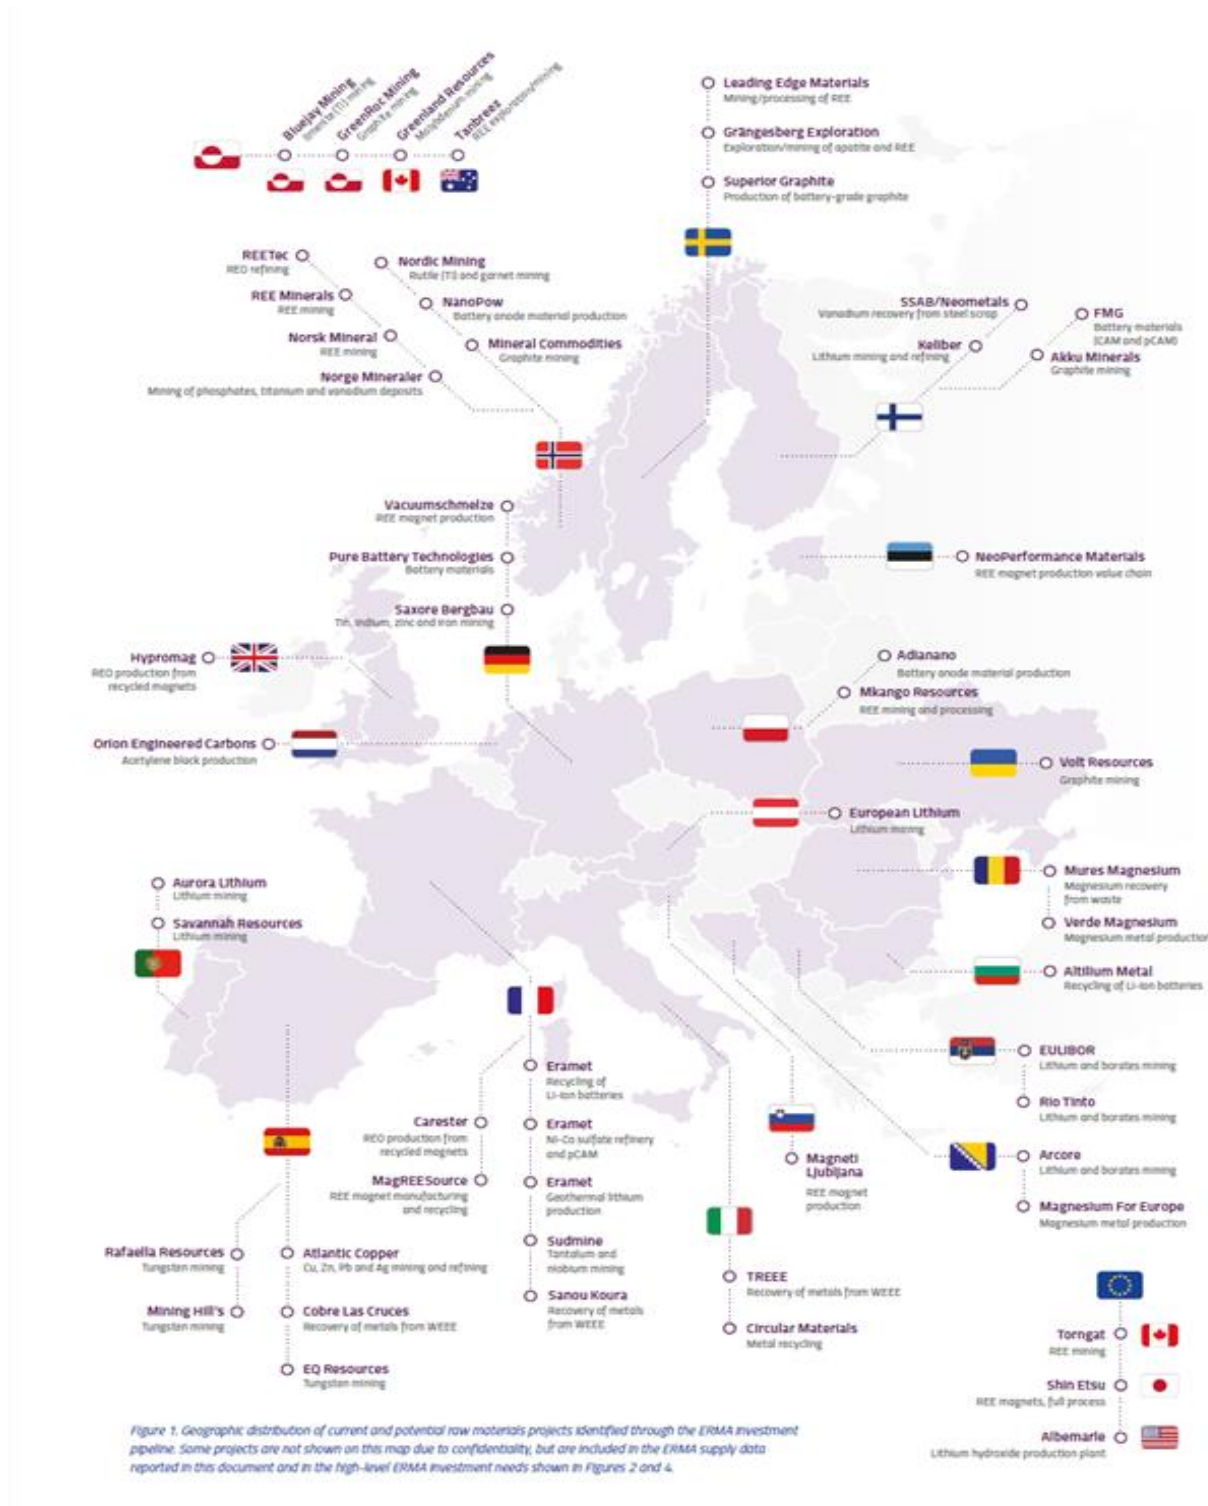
Bluejay Mining
Ilmenite (Ti) mining
GreenRoc Mining
Graphite mining
Greenland Resources
Molybdenum mining
Tanbreez
REE exploration/mining

Leading Edge Materials
Mining/processing of REE
Grängesberg Exploration
Exploration/mining of apatite and REE
Superior Graphite
Production of battery-grade graphite

REETec
REO refining
REE Minerals
REE mining
Norsk Mineral
REE mining
Norge Mineraler
Mining of phosphates, titanium and vanadium deposits
Nordic Mining
Rutile (Ti) and garnet mining
NanoPow
Battery anode material production
Mineral Commodities
Graphite mining

SSAB/Neometals
Vanadium recovery from steel scrap
Keliber
Lithium mining and refining
FMG
Battery materials (CAM and pCAM)
Akku Minerals
Graphite mining

Vacuumschmelze
REE magnet production
Pure Battery Technologies
Battery materials
Saxore Bergbau
Tin, indium, zinc and iron mining

NeoPerformance Materials
REE magnet production value chain

Hypromag
REO production from recycled magnets
Orion Engineered Carbons
Acetylene black production

Adianano
Battery anode material production
Mkango Resources
REE mining and processing
Volt Resources
Graphite mining
European Lithium
Lithium mining

Aurora Lithium
Lithium mining
Savannah Resources
Lithium mining

Mures Magnesium
Magnesium recovery from waste
Verde Magnesium
Magnesium metal production
Altilium Metal
Recycling of Li-ion batteries

Eramet
Recycling of Li-ion batteries
Carester
REO production from recycled magnets
Eramet
Ni-Co sulfate refinery and pCAM
MagREESource
REE magnet manufacturing and recycling
Eramet
Geothermal lithium production
Sudmine
Tantalum and niobium mining
Sanou Koura
Recovery of metals from WEEE

EULIBOR
Lithium and borates mining
Rio Tinto
Lithium and borates mining
Magneti Ljubljana
REE magnet production
Arcore
Lithium and borates mining
Magnesium For Europe
Magnesium metal production

Rafaella Resources
Tungsten mining
Mining Hill's
Tungsten mining
Atlantic Copper
Cu, Zn, Pb and Ag mining and refining
Cobre Las Cruces
Recovery of metals from WEEE
EQ Resources
Tungsten mining

TREEE
Recovery of metals from WEEE
Circular Materials
Metal recycling

Torngat
REE mining
Shin Etsu
REE magnets, full process
Albemarle
Lithium hydroxide production plant

Figure 1. Geographic distribution of current and potential raw materials projects identified through the ERMA investment pipeline. Some projects are not shown on this map due to confidentiality, but are included in the ERMA supply data reported in this document and in the high-level ERMA investment needs shown in Figures 2 and 4.